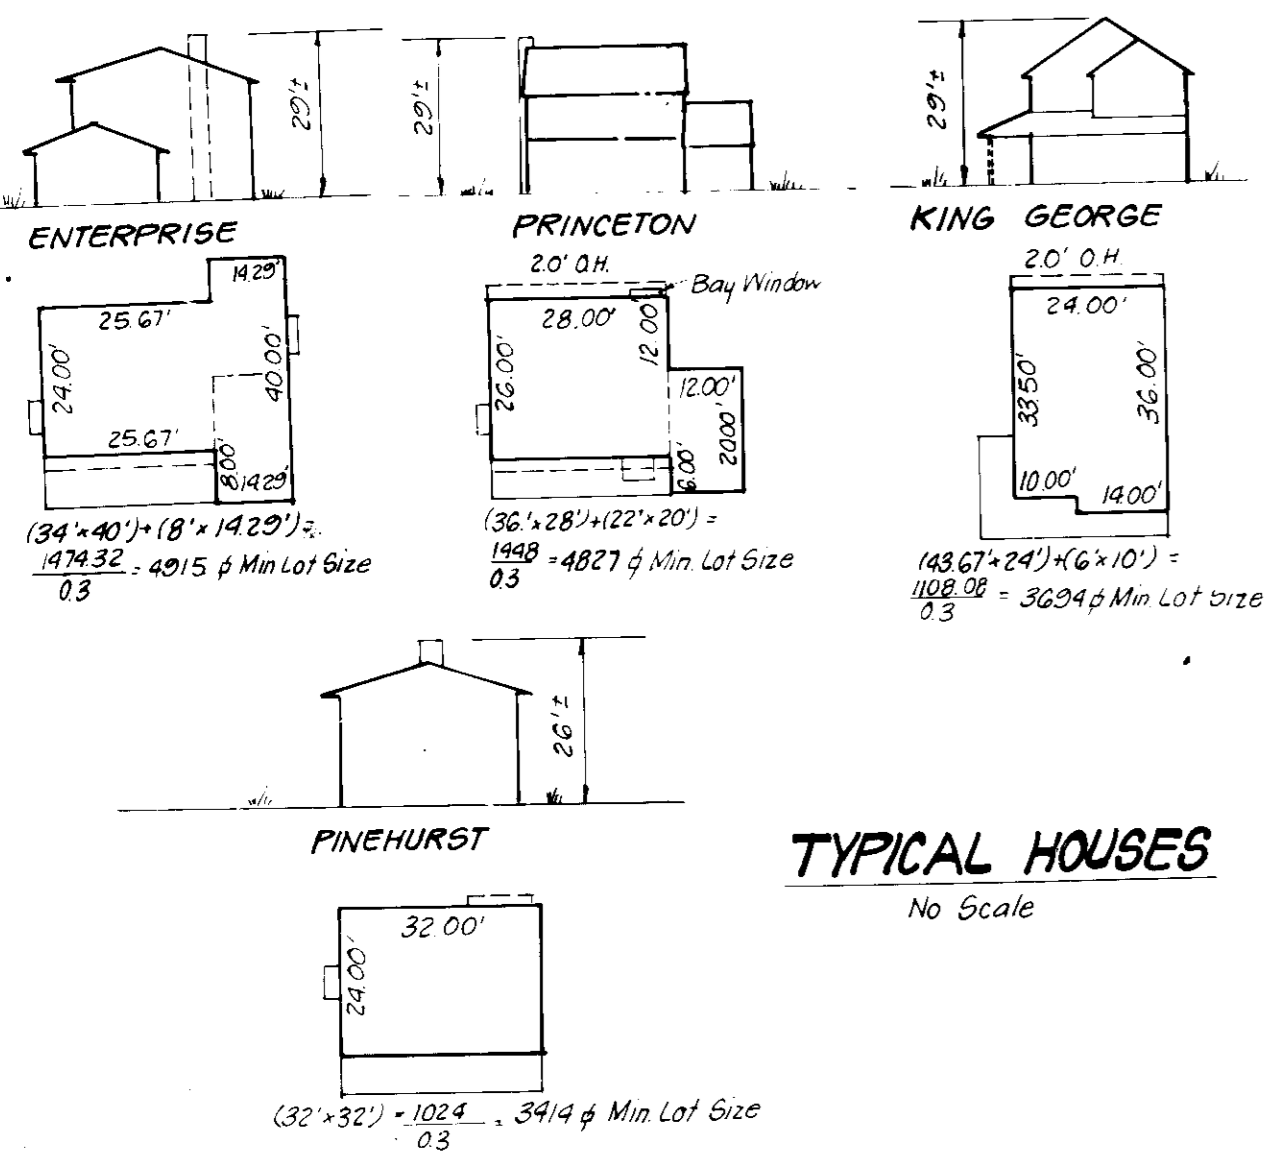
29'±

29'±

29'±

ENTERPRISE

14.29'

25.67'

24.00'

40.00'

25.67'

8.00'

14.29'

$(34' \times 40') + (8' \times 14.29') =$

$\frac{1474.32}{0.3} = 4915$ ¢ Min Lot Size

PRINCETON

2.0' O.H.

Bay Window

28.00'

12.00'

26.00'

12.00'

20.00'

6.00'

$(36.' \times 28') + (22' \times 20') =$

$\frac{1448}{0.3} = 4827$ ¢ Min. Lot Size

KING GEORGE

2.0' O.H.

24.00'

33.50'

36.00'

10.00'

14.00'

$(43.67' \times 24') + (6' \times 10') =$

$\frac{1108.08}{0.3} = 3694$ ¢ Min. Lot Size

26'±

PINEHURST

32.00'

24.00'

$(32' \times 32') = \frac{1024}{0.3} = 3414$ ¢ Min. Lot Size

TYPICAL HOUSES

No Scale